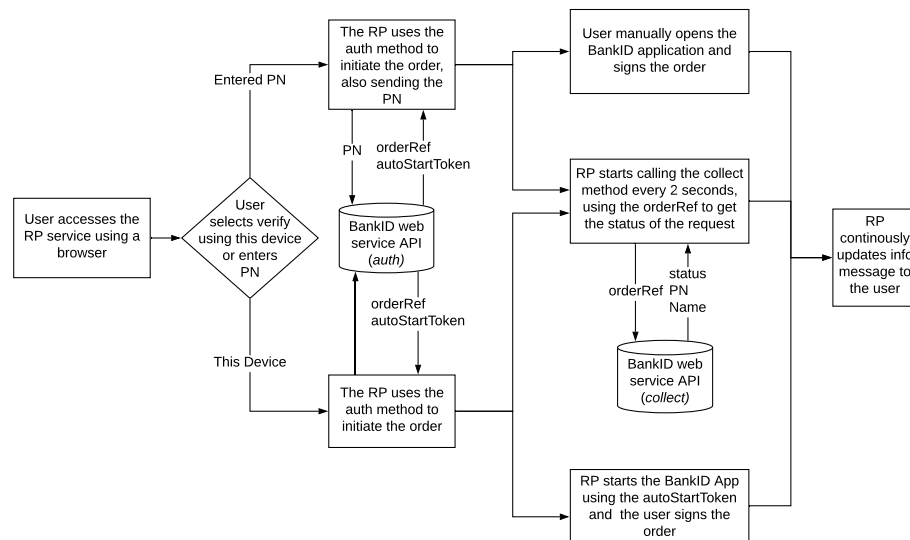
User accesses the RP service using a browser

User selects verify using this device or enters PN

Entered PN

This Device

The RP uses the auth method to initiate the order, also sending the PN

PN

orderRef autoStartToken

BankID web service API (*auth*)

orderRef autoStartToken

The RP uses the auth method to initiate the order

User manually opens the BankID application and signs the order

RP starts calling the collect method every 2 seconds, using the orderRef to get the status of the request

orderRef

status PN Name

BankID web service API (*collect*)

RP starts the BankID App using the autoStartToken and the user signs the order

RP continously updates info message to the user